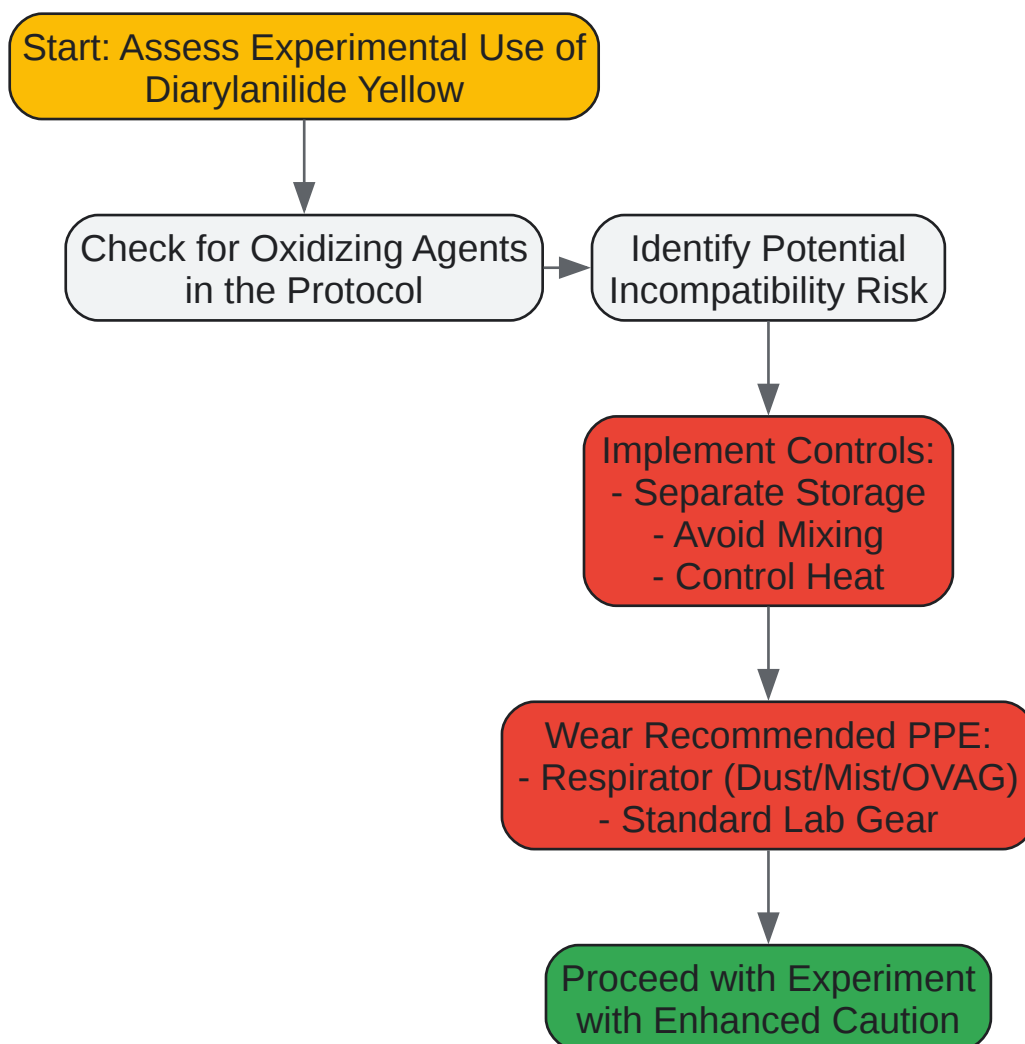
Start: Assess Experimental Use of Diarylanilide Yellow

Check for Oxidizing Agents in the Protocol

Identify Potential Incompatibility Risk

Implement Controls:
- Separate Storage
- Avoid Mixing
- Control Heat

Wear Recommended PPE:
- Respirator (Dust/Mist/OVAG)
- Standard Lab Gear

Proceed with Experiment with Enhanced Caution